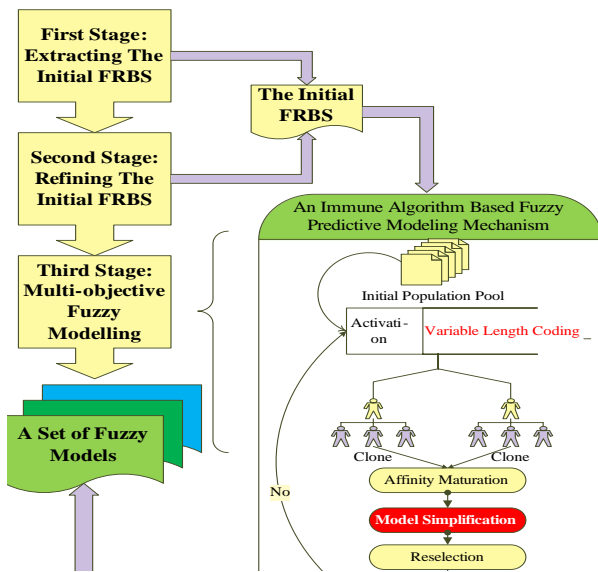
First Stage: Extracting The Initial FRBS

The Initial FRBS

Second Stage: Refining The Initial FRBS

An Immune Algorithm Based Fuzzy Predictive Modeling Mechanism

Third Stage: Multi-objective Fuzzy Modelling

Initial Population Pool

Activation

Variable Length Coding _

A Set of Fuzzy Models

Clone

Clone

No

Affinity Maturation

Model Simplification

Reselection